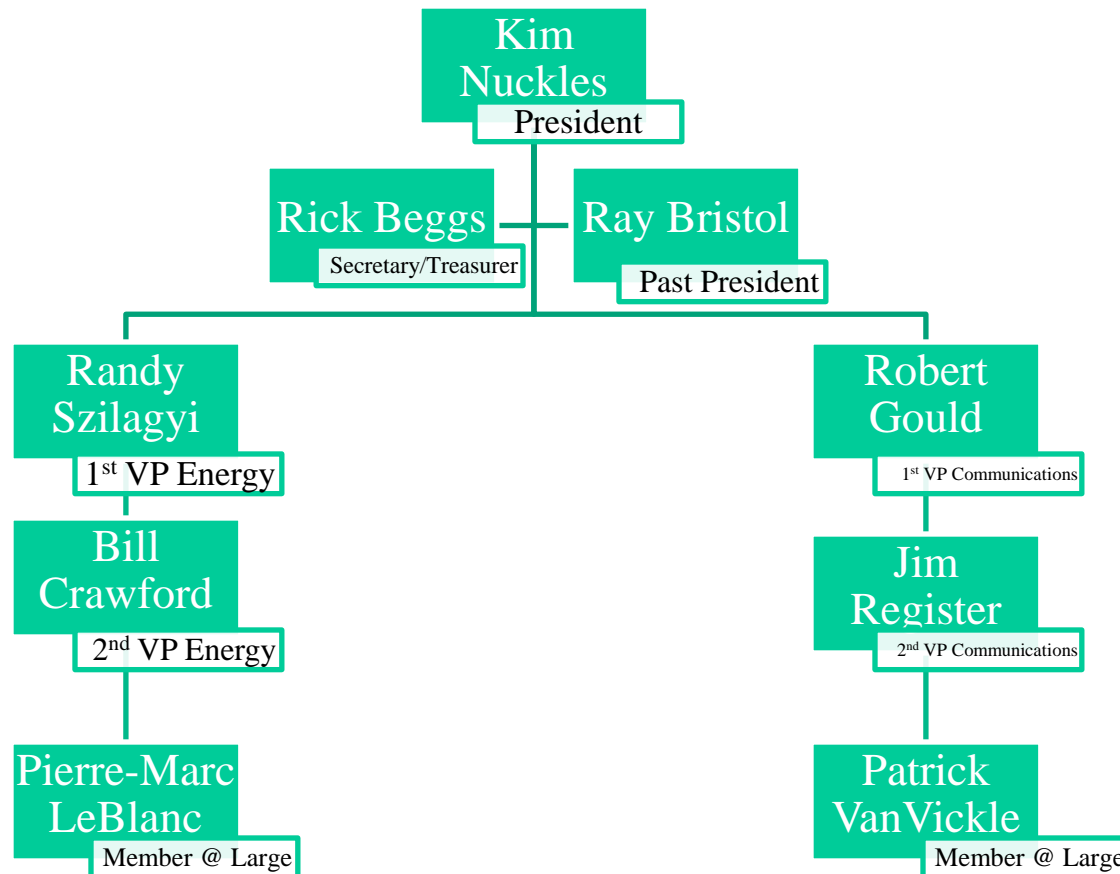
Kim Nuckles
President

Rick Beggs
Secretary/Treasurer

Ray Bristol
Past President

Randy Szilagyi
1st VP Energy

Bill Crawford
2nd VP Energy

Pierre-Marc LeBlanc
Member @ Large

Robert Gould
1st VP Communications

Jim Register
2nd VP Communications

Patrick VanVickle
Member @ Large